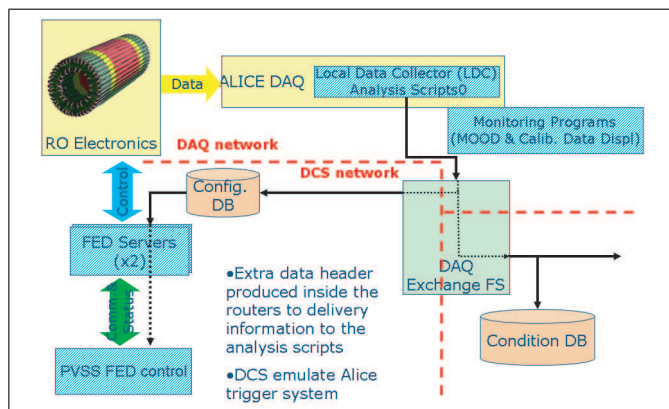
RO Electronics

Data

ALICE DAQ

Local Data Collector (LDC)
Analysis Scripts0

Monitoring Programs
(MOOD & Calib. Data Displ)

DAQ network

DCS network

Control

Config.
DB

FED Servers
(x2)

Control/Status

DAQ
Exchange FS

•Extra data header produced inside the routers to delivery information to the analysis scripts

•DCS emulate Alice trigger system

Condition DB

PVSS FED control